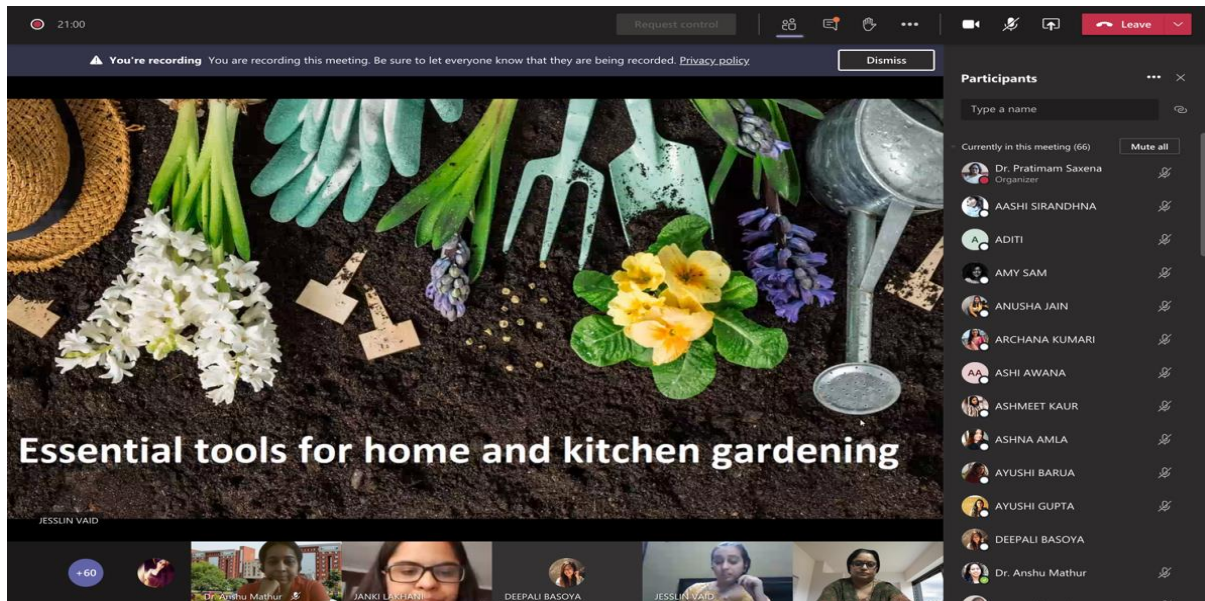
21:00

Request control

Leave

You're recording You are recording this meeting. Be sure to let everyone know that they are being recorded. Privacy policy

Dismiss

Essential tools for home and kitchen gardening

JESSLIN VAID

+60

Dr. Anshu Mathur

JANKI LAKHANI

DEEPALI BASOYA

JESSLIN VAID

Participants

Type a name

Currently in this meeting (66)

Mute all

Dr. Pratimam Saxena
Organizer

AASHI SIRANDHNA

A ADITI

AMY SAM

ANUSHA JAIN

ARCHANA KUMARI

AA ASHI AWANA

ASHMEET KAUR

ASHNA AMLA

AYUSHI BARUA

AYUSHI GUPTA

DEEPALI BASOYA

Dr. Anshu Mathur